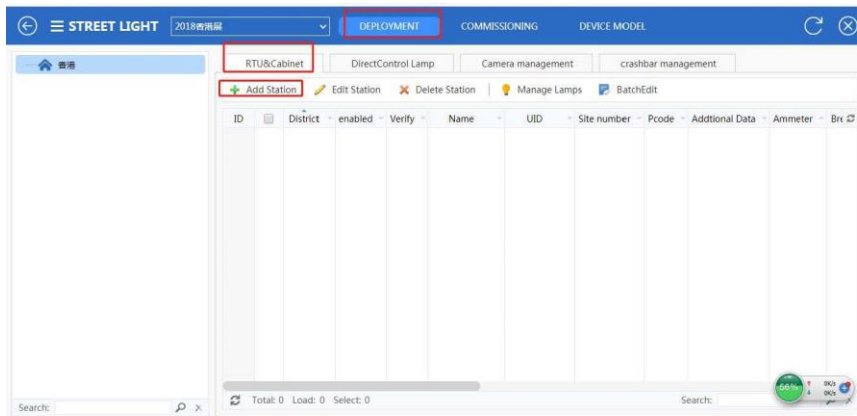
STREET LIGHT 2018香港展 DEPLOYMENT COMMISSIONING DEVICE MODEL

香港

RTU&Cabinet | DirectControl Lamp | Camera management | crashbar management

Add Station | Edit Station | Delete Station | Manage Lamps | BatchEdit

| ID | | District | enabled | Verify | Name | UID | Site number | Pcode | Addtional Data | Ammeter | Bre |
|---|---|---|---|---|---|---|---|---|---|---|---|

Search:

Total: 0 Load: 0 Select: 0

Search:

56% 0K/s 0K/s